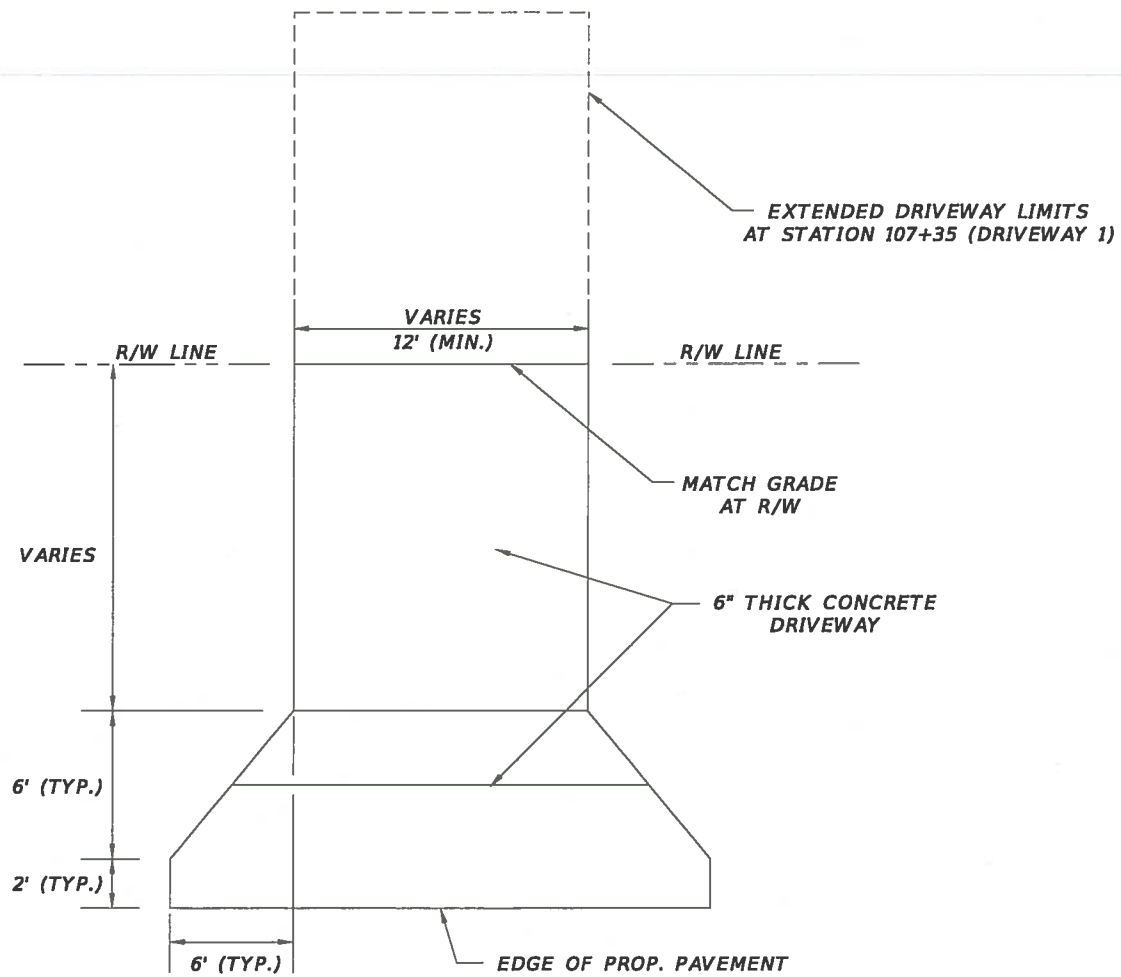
EXTENDED DRIVEWAY LIMITS AT STATION 107+35 (DRIVEWAY 1)

VARIES
12' (MIN.)

R/W LINE

R/W LINE

MATCH GRADE AT R/W

VARIES

6" THICK CONCRETE DRIVEWAY

6' (TYP.)

2' (TYP.)

6' (TYP.)

EDGE OF PROP. PAVEMENT